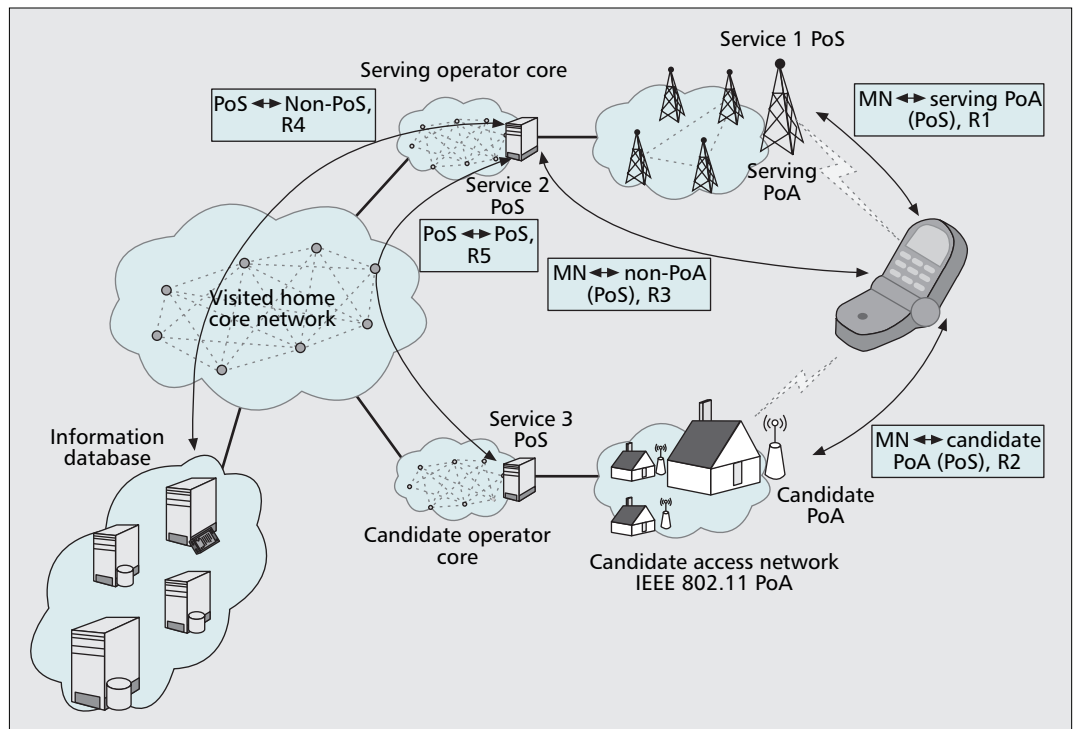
Service 1 PoS

Serving operator core

PoS ↔ Non-PoS, R4

MN ↔ serving PoA (PoS), R1

Serving PoA

Service 2 PoS

PoS ↔ PoS, R5

MN ↔ non-PoA (PoS), R3

Visited home core network

Information database

Service 3 PoS

MN ↔ candidate PoA (PoS), R2

Candidate PoA

Candidate operator core

Candidate access network IEEE 802.11 PoA